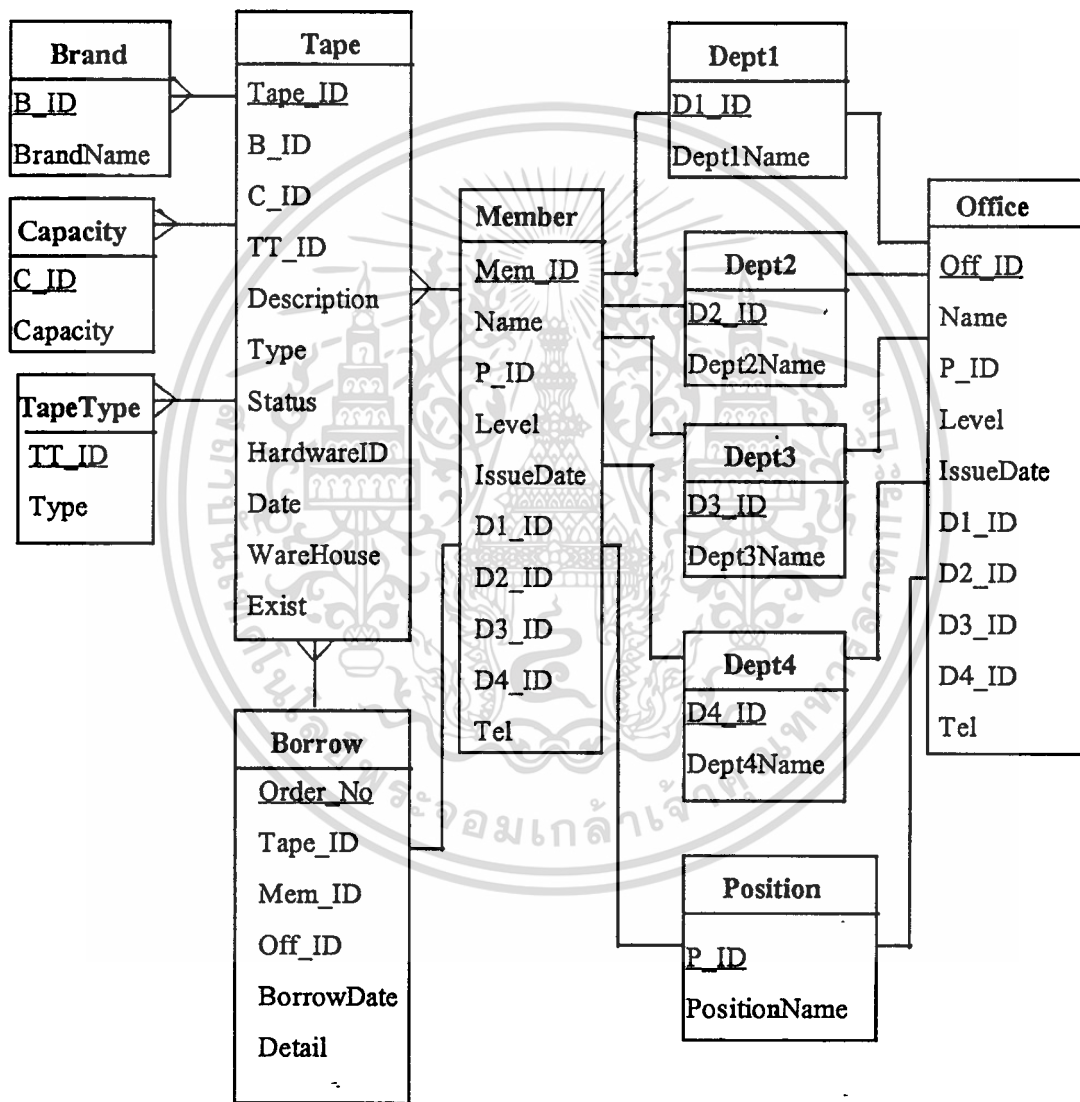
Brand
B_ID
BrandName

Capacity
C_ID
Capacity

TapeType
TT_ID
Type

Tape
Tape_ID
B_ID
C_ID
TT_ID
Description
Type
Status
HardwareID
Date
WareHouse
Exist

Borrow
Order_No
Tape_ID
Mem_ID
Off_ID
BorrowDate
Detail

Member
Mem_ID
Name
P_ID
Level
IssueDate
D1_ID
D2_ID
D3_ID
D4_ID
Tel

Dept1
D1_ID
Dept1Name

Dept2
D2_ID
Dept2Name

Dept3
D3_ID
Dept3Name

Dept4
D4_ID
Dept4Name

Position
P_ID
PositionName

Office
Off_ID
Name
P_ID
Level
IssueDate
D1_ID
D2_ID
D3_ID
D4_ID
Tel

จอมเกล้าเจ้า